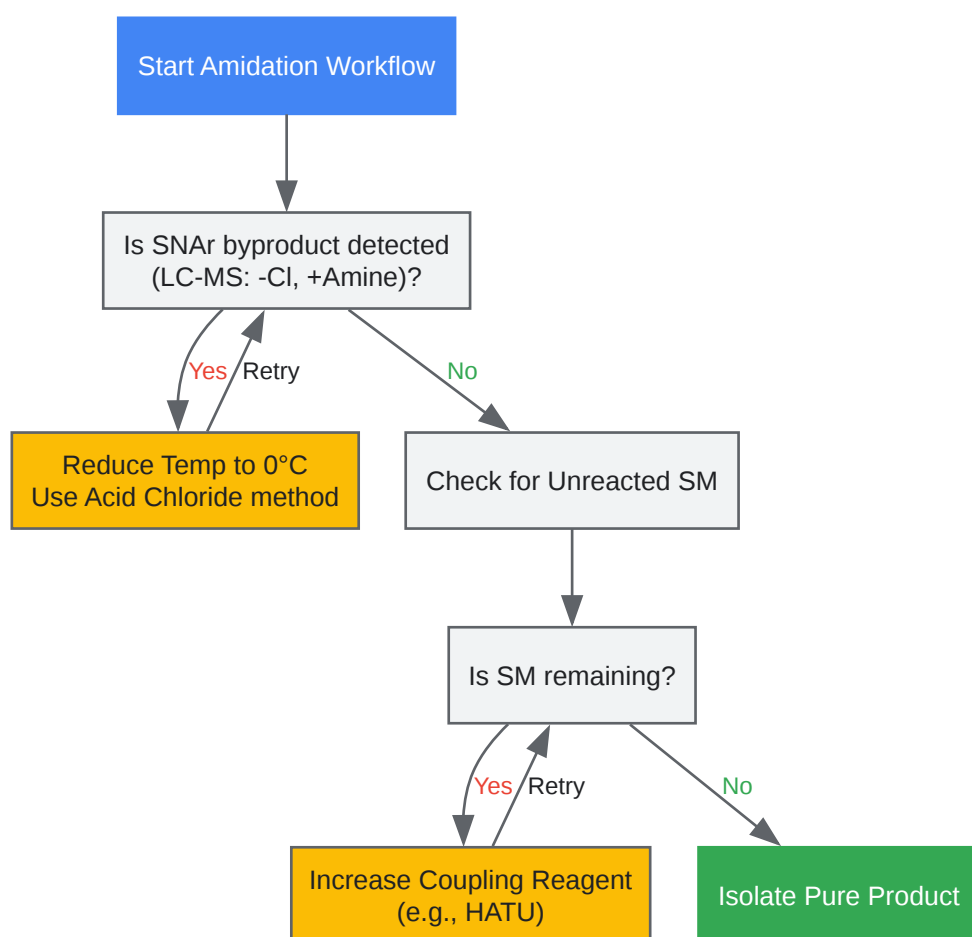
Start Amidation Workflow

Is SNAr byproduct detected (LC-MS: -Cl, +Amine)?

Yes

Retry

No

Reduce Temp to 0°C
Use Acid Chloride method

Check for Unreacted SM

Is SM remaining?

Yes

Retry

No

Increase Coupling Reagent (e.g., HATU)

Isolate Pure Product